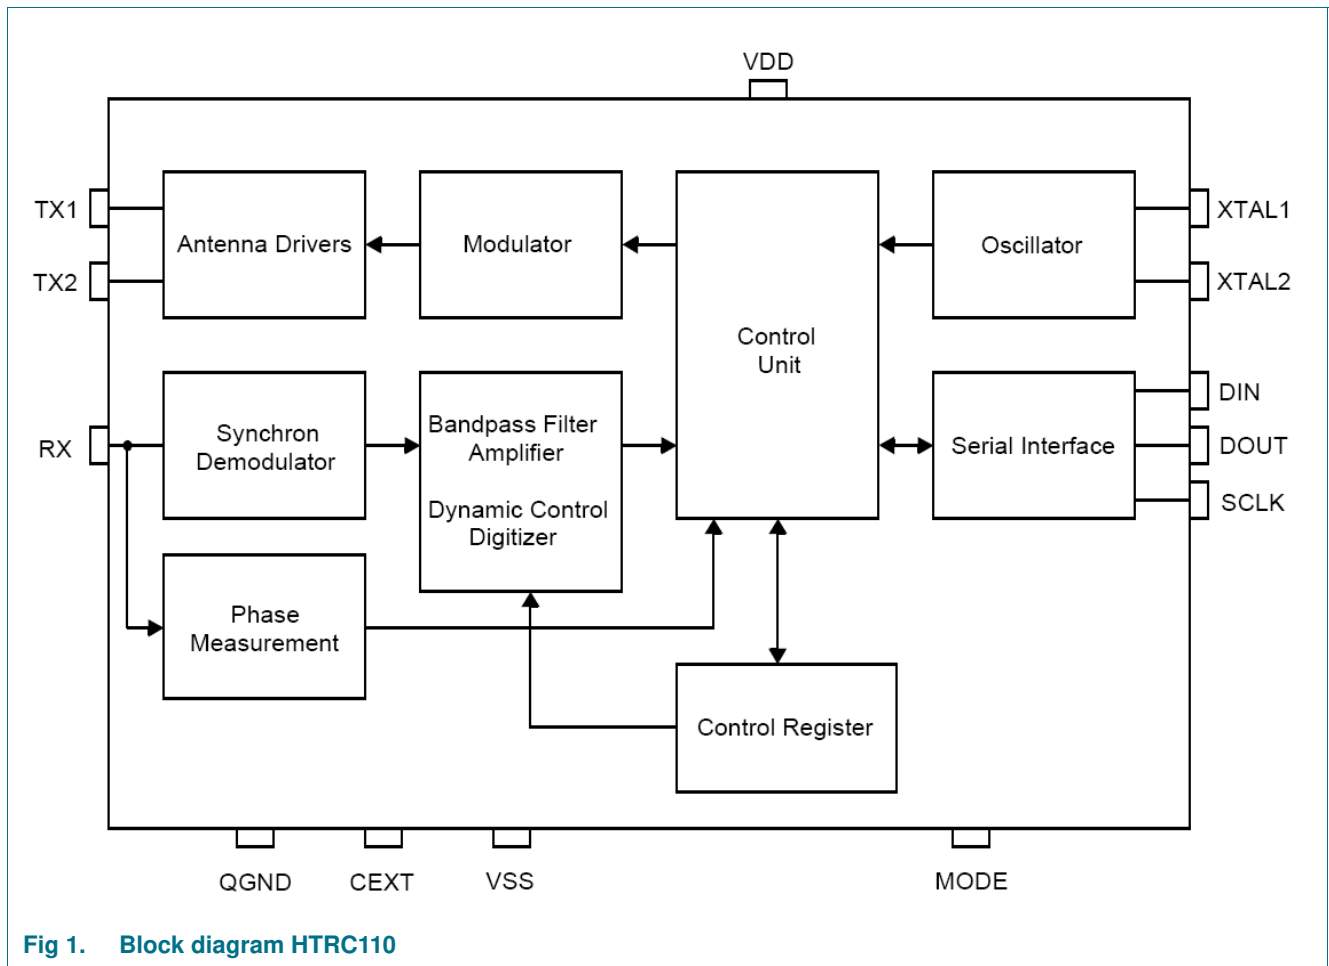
VDD

TX1
TX2
RX

Antenna Drivers

Modulator

Control Unit

Oscillator

XTAL1
XTAL2

Synchron Demodulator

Bandpass Filter Amplifier

Dynamic Control Digitizer

Serial Interface

DIN
DOUT
SCLK

Phase Measurement

Control Register

QGND
CEXT
VSS
MODE

Fig 1. Block diagram HTRC110